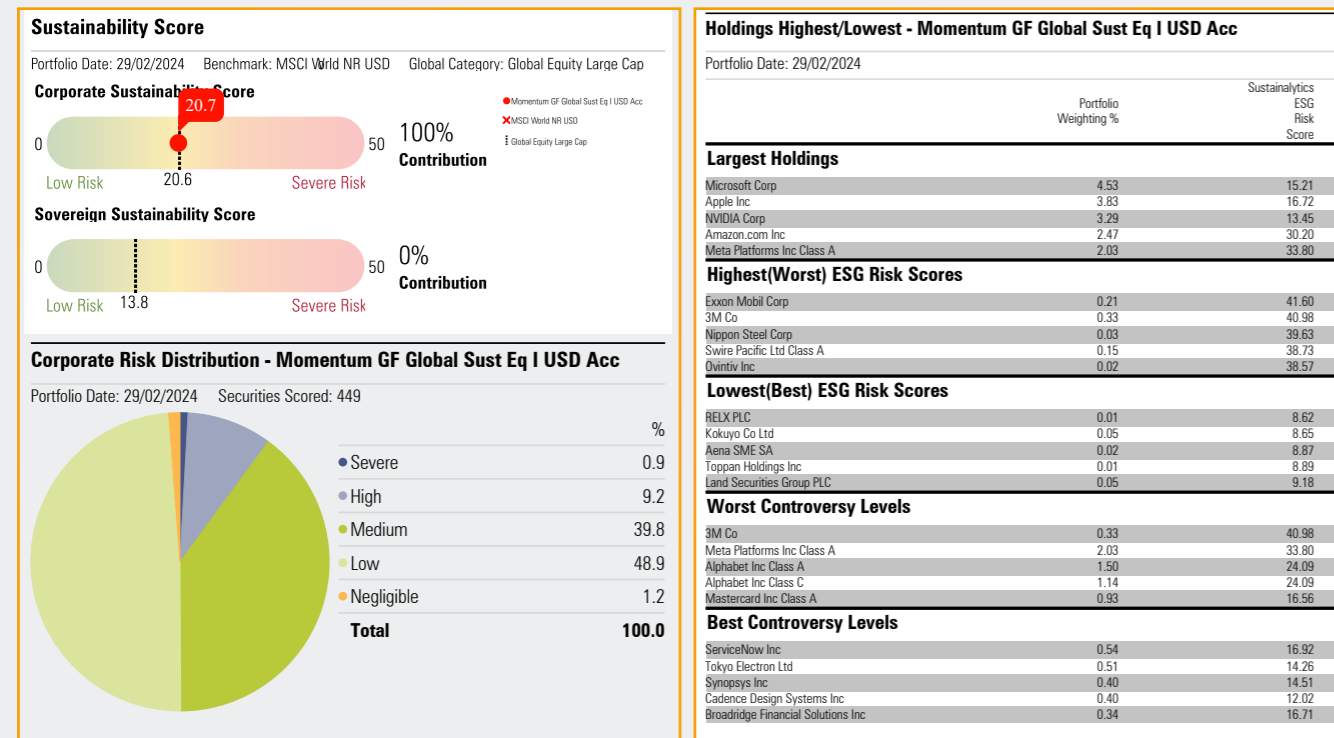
Sustainability Score

Portfolio Date: 29/02/2024 Benchmark: MSCI World NR USD Global Category: Global Equity Large Cap

Corporate Sustainability Score

20.7

● Momentum GF Global Sust Eq I USD Acc
✕ MSCI World NR USD
Global Equity Large Cap

0 50 100% Contribution

Low Risk 20.6 Severe Risk

Sovereign Sustainability Score

0 50 0% Contribution

Low Risk 13.8 Severe Risk

Corporate Risk Distribution - Momentum GF Global Sust Eq I USD Acc

Portfolio Date: 29/02/2024 Securities Scored: 449

| | % |
|---|---|
| Severe | 0.9 |
| High | 9.2 |
| Medium | 39.8 |
| Low | 48.9 |
| Negligible | 1.2 |
| Total | 100.0 |

Holdings Highest/Lowest - Momentum GF Global Sust Eq I USD Acc

Portfolio Date: 29/02/2024

| | Portfolio Weighting % | Sustainalytics ESG Risk Score |
|---|---|---|
| **Largest Holdings** | | |
| Microsoft Corp | 4.53 | 15.21 |
| Apple Inc | 3.83 | 16.72 |
| NVIDIA Corp | 3.29 | 13.45 |
| Amazon.com Inc | 2.47 | 30.20 |
| Meta Platforms Inc Class A | 2.03 | 33.80 |
| **Highest(Worst) ESG Risk Scores** | | |
| Exxon Mobil Corp | 0.21 | 41.60 |
| 3M Co | 0.33 | 40.98 |
| Nippon Steel Corp | 0.03 | 39.63 |
| Swire Pacific Ltd Class A | 0.15 | 38.73 |
| Ovintiv Inc | 0.02 | 38.57 |
| **Lowest(Best) ESG Risk Scores** | | |
| RELX PLC | 0.01 | 8.62 |
| Kokuyo Co Ltd | 0.05 | 8.65 |
| Aena SME SA | 0.02 | 8.87 |
| Toppan Holdings Inc | 0.01 | 8.89 |
| Land Securities Group PLC | 0.05 | 9.18 |
| **Worst Controversy Levels** | | |
| 3M Co | 0.33 | 40.98 |
| Meta Platforms Inc Class A | 2.03 | 33.80 |
| Alphabet Inc Class A | 1.50 | 24.09 |
| Alphabet Inc Class C | 1.14 | 24.09 |
| Mastercard Inc Class A | 0.93 | 16.56 |
| **Best Controversy Levels** | | |
| ServiceNow Inc | 0.54 | 16.92 |
| Tokyo Electron Ltd | 0.51 | 14.26 |
| Synopsys Inc | 0.40 | 14.51 |
| Cadence Design Systems Inc | 0.40 | 12.02 |
| Broadridge Financial Solutions Inc | 0.34 | 16.71 |